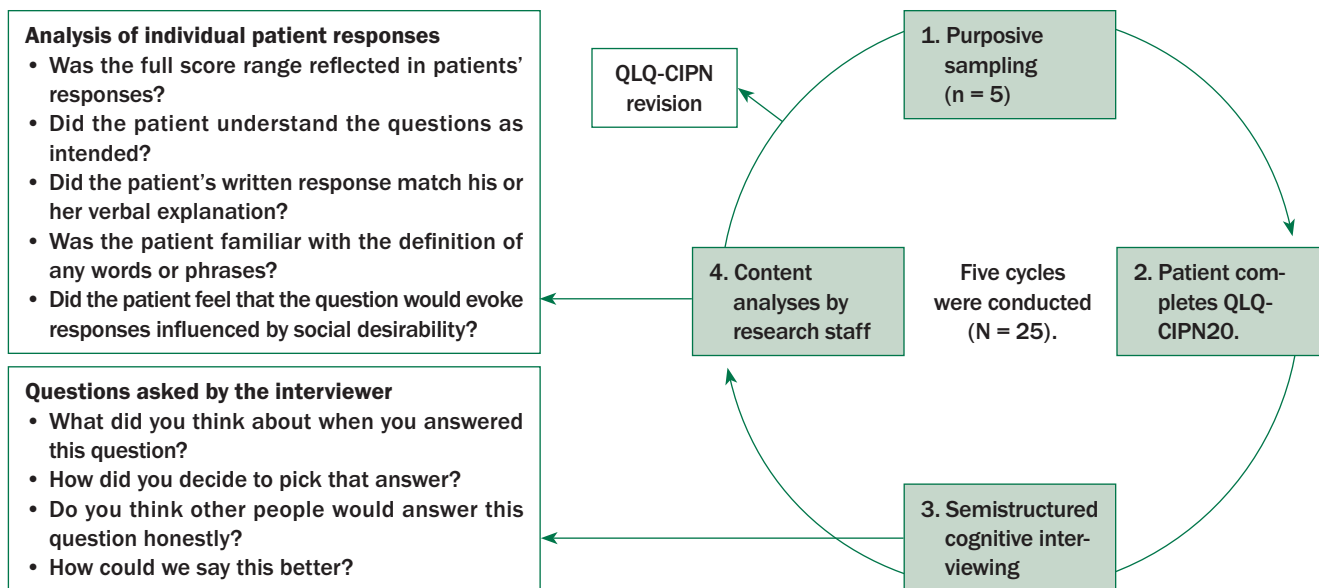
Analysis of individual patient responses
• Was the full score range reflected in patients' responses?
• Did the patient understand the questions as intended?
• Did the patient's written response match his or her verbal explanation?
• Was the patient familiar with the definition of any words or phrases?
• Did the patient feel that the question would evoke responses influenced by social desirability?

QLQ-CIPN revision

1. Purposive sampling (n = 5)

2. Patient completes QLQ-CIPN20.

Five cycles were conducted (N = 25).

4. Content analyses by research staff

3. Semistructured cognitive interviewing

Questions asked by the interviewer
• What did you think about when you answered this question?
• How did you decide to pick that answer?
• Do you think other people would answer this question honestly?
• How could we say this better?